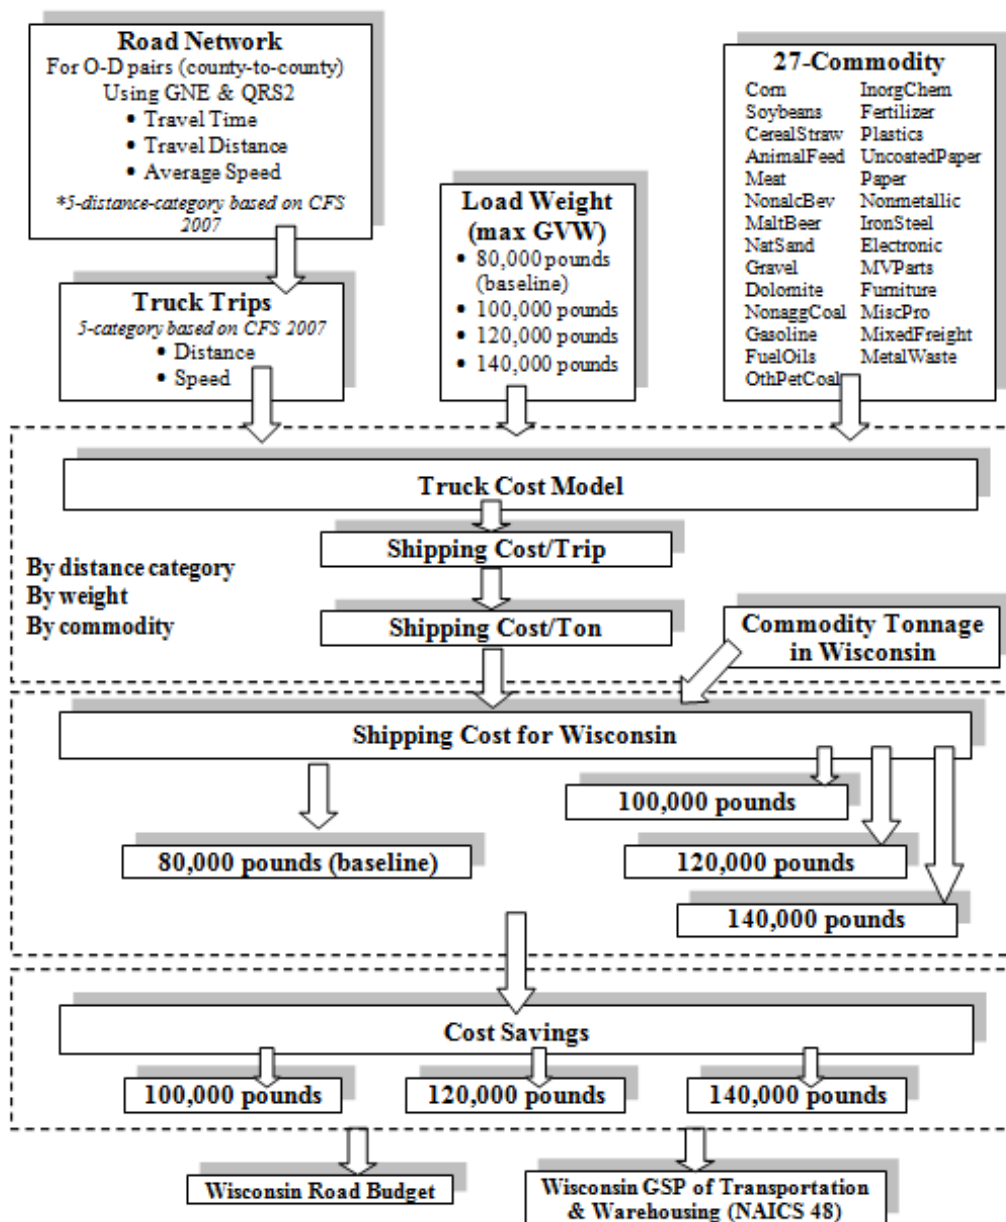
Road Network
For O-D pairs (county-to-county)
Using GNE & QRS2
• Travel Time
• Travel Distance
• Average Speed
*5-distance-category based on CFS 2007

Load Weight (max GVW)
• 80,000 pounds (baseline)
• 100,000 pounds
• 120,000 pounds
• 140,000 pounds

27-Commodity
Corn
Soybeans
CerealStraw
AnimalFeed
Meat
NonalcBev
MaltBeer
NatSand
Gravel
Dolomite
NonaggCoal
Gasoline
FuelOils
OthPetCoal
InorgChem
Fertilizer
Plastics
UncoatedPaper
Paper
Nonmetallic
IronSteel
Electronic
MVParts
Furniture
MiscPro
MixedFreight
MetalWaste

Truck Trips
5-category based on CFS 2007
• Distance
• Speed

Truck Cost Model

Shipping Cost/Trip

By distance category
By weight
By commodity

Shipping Cost/Ton

Commodity Tonnage in Wisconsin

Shipping Cost for Wisconsin

100,000 pounds

80,000 pounds (baseline)

120,000 pounds

140,000 pounds

Cost Savings

100,000 pounds

120,000 pounds

140,000 pounds

Wisconsin Road Budget

Wisconsin GSP of Transportation & Warehousing (NAICS 48)